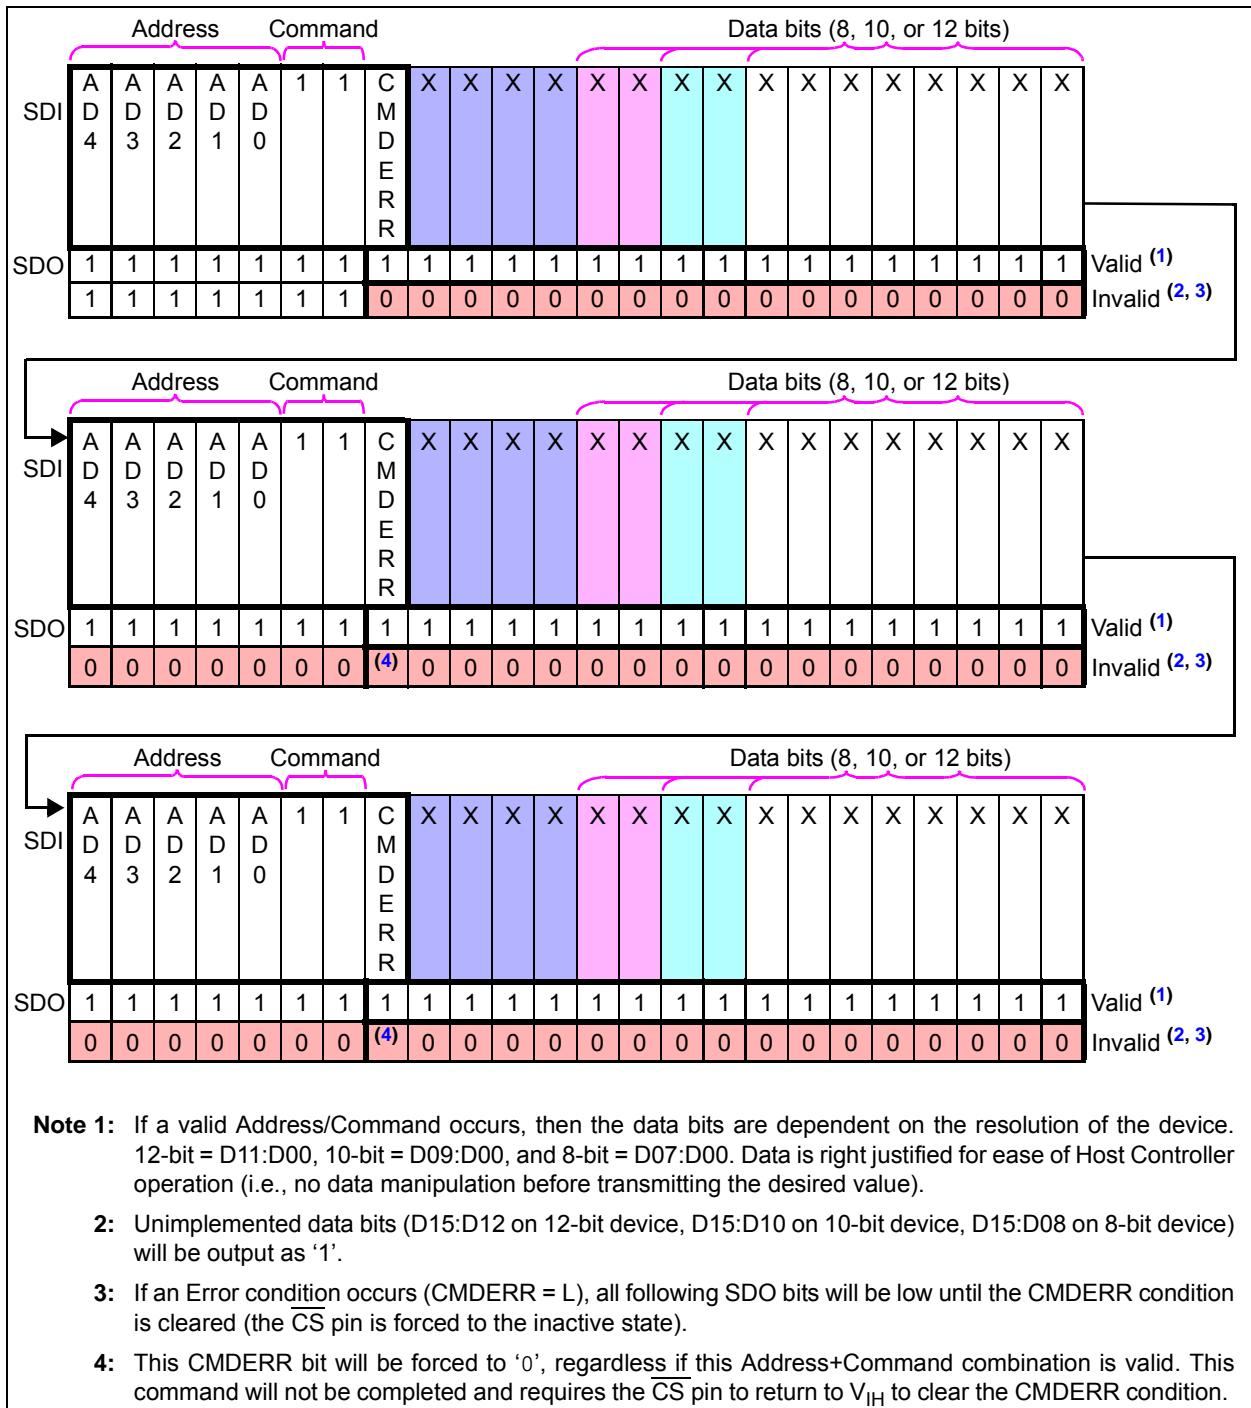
Address Command Data bits (8, 10, or 12 bits)

| SDI | AD4 | AD3 | AD2 | AD1 | AD0 | 1 | 1 | CMDERR | X | X | X | X | X | X | X | X | X | X | X | X | X | X | X | X | |
|---|---|---|---|---|---|---|---|---|---|---|---|---|---|---|---|---|---|---|---|---|---|---|---|---|---|
| SDO | 1 | 1 | 1 | 1 | 1 | 1 | 1 | 1 | 1 | 1 | 1 | 1 | 1 | 1 | 1 | 1 | 1 | 1 | 1 | 1 | 1 | 1 | 1 | 1 | Valid (1) |
| | 1 | 1 | 1 | 1 | 1 | 1 | 1 | 0 | 0 | 0 | 0 | 0 | 0 | 0 | 0 | 0 | 0 | 0 | 0 | 0 | 0 | 0 | 0 | 0 | Invalid (2, 3) |

Address Command Data bits (8, 10, or 12 bits)

| SDI | AD4 | AD3 | AD2 | AD1 | AD0 | 1 | 1 | CMDERR | X | X | X | X | X | X | X | X | X | X | X | X | X | X | X | X | |
|---|---|---|---|---|---|---|---|---|---|---|---|---|---|---|---|---|---|---|---|---|---|---|---|---|---|
| SDO | 1 | 1 | 1 | 1 | 1 | 1 | 1 | 1 | 1 | 1 | 1 | 1 | 1 | 1 | 1 | 1 | 1 | 1 | 1 | 1 | 1 | 1 | 1 | 1 | Valid (1) |
| | 0 | 0 | 0 | 0 | 0 | 0 | 0 | (4) | 0 | 0 | 0 | 0 | 0 | 0 | 0 | 0 | 0 | 0 | 0 | 0 | 0 | 0 | 0 | 0 | Invalid (2, 3) |

Address Command Data bits (8, 10, or 12 bits)

| SDI | AD4 | AD3 | AD2 | AD1 | AD0 | 1 | 1 | CMDERR | X | X | X | X | X | X | X | X | X | X | X | X | X | X | X | X | |
|---|---|---|---|---|---|---|---|---|---|---|---|---|---|---|---|---|---|---|---|---|---|---|---|---|---|
| SDO | 1 | 1 | 1 | 1 | 1 | 1 | 1 | 1 | 1 | 1 | 1 | 1 | 1 | 1 | 1 | 1 | 1 | 1 | 1 | 1 | 1 | 1 | 1 | 1 | Valid (1) |
| | 0 | 0 | 0 | 0 | 0 | 0 | 0 | (4) | 0 | 0 | 0 | 0 | 0 | 0 | 0 | 0 | 0 | 0 | 0 | 0 | 0 | 0 | 0 | 0 | Invalid (2, 3) |

Note 1: If a valid Address/Command occurs, then the data bits are dependent on the resolution of the device. 12-bit = D11:D00, 10-bit = D09:D00, and 8-bit = D07:D00. Data is right justified for ease of Host Controller operation (i.e., no data manipulation before transmitting the desired value).

2: Unimplemented data bits (D15:D12 on 12-bit device, D15:D10 on 10-bit device, D15:D08 on 8-bit device) will be output as '1'.

3: If an Error condition occurs (CMDERR = L), all following SDO bits will be low until the CMDERR condition is cleared (the $\overline{CS}$ pin is forced to the inactive state).

4: This CMDERR bit will be forced to '0', regardless if this Address+Command combination is valid. This command will not be completed and requires the $\overline{CS}$ pin to return to $V_{IH}$ to clear the CMDERR condition.